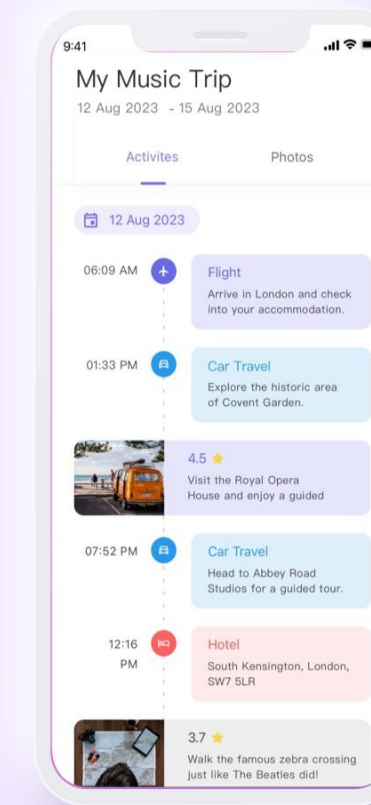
9:41

My Music Trip

12 Aug 2023 - 15 Aug 2023

Activites

Photos

12 Aug 2023

06:09 AM

Flight

Arrive in London and check into your accommodation.

01:33 PM

Car Travel

Explore the historic area of Covent Garden.

4.5

Visit the Royal Opera House and enjoy a guided

07:52 PM

Car Travel

Head to Abbey Road Studios for a guided tour.

12:16 PM

Hotel

South Kensington, London, SW7 5LR

3.7

Walk the famous zebra crossing just like The Beatles did!